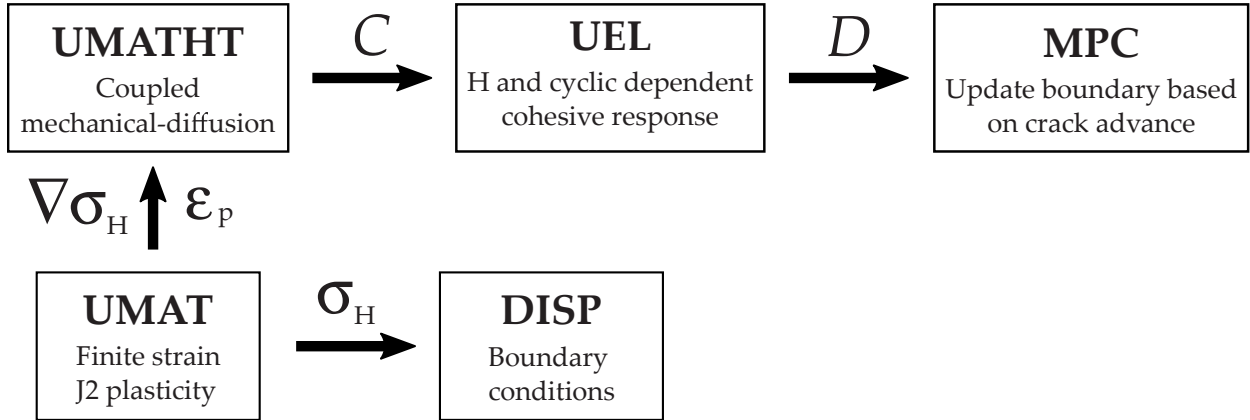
**UMATHT**
Coupled mechanical-diffusion

$C$

**UEL**
H and cyclic dependent cohesive response

$D$

**MPC**
Update boundary based on crack advance

$\nabla\sigma_H$ $\varepsilon_p$

**UMAT**
Finite strain J2 plasticity

$\sigma_H$

**DISP**
Boundary conditions